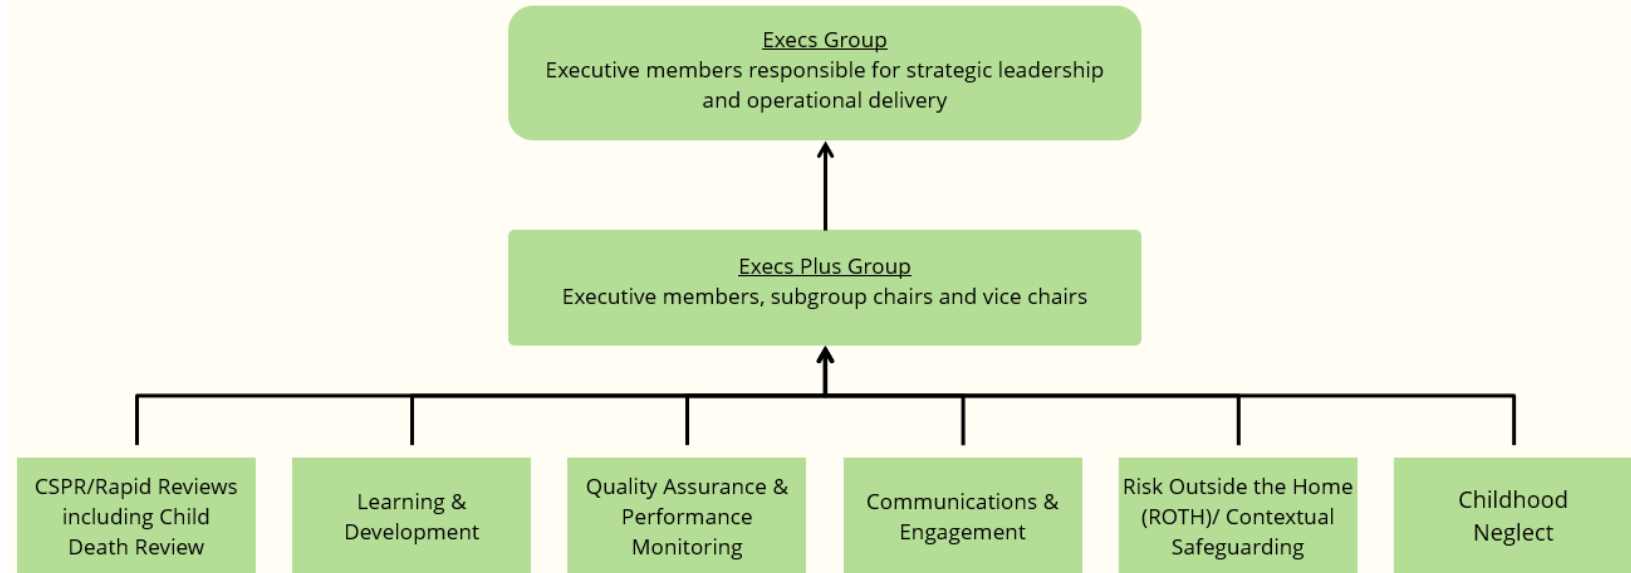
Execs Group
Executive members responsible for strategic leadership and operational delivery

Execs Plus Group
Executive members, subgroup chairs and vice chairs

CSPR/Rapid Reviews including Child Death Review

Learning & Development

Quality Assurance & Performance Monitoring

Communications & Engagement

Risk Outside the Home (ROTH)/ Contextual Safeguarding

Childhood Neglect